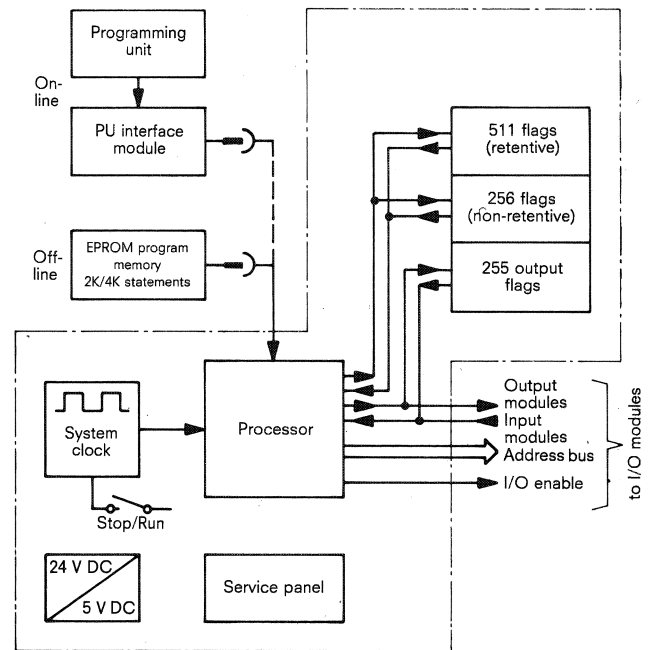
Programming unit

On-line

PU interface module

Off-line

EPROM program memory 2K/4K statements

511 flags (retentive)

256 flags (non-retentive)

255 output flags

System clock

Processor

Stop/Run

Output modules

Input modules

Address bus

I/O enable

to I/O modules

24 V DC

5 V DC

Service panel